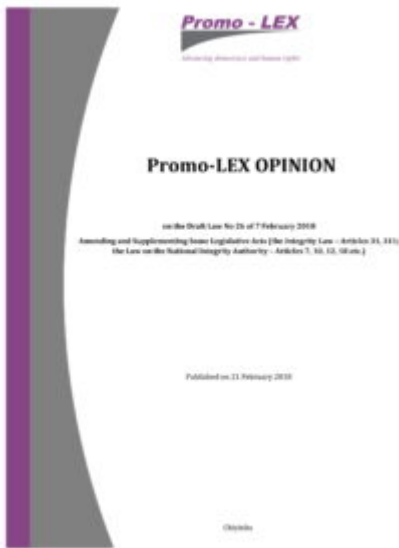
Promo - LEX

Advancing democracy and human rights

Promo-LEX OPINION

on the Draft Law No 26 of 7 February 2018

Amending and Supplementing Some Legislative Acts (the Integrity Law – Articles 31, 331) the Law on the National Integrity Authority – Articles 7, 12, 13, 18 etc.)

Published on 21 February 2018

Chișinău